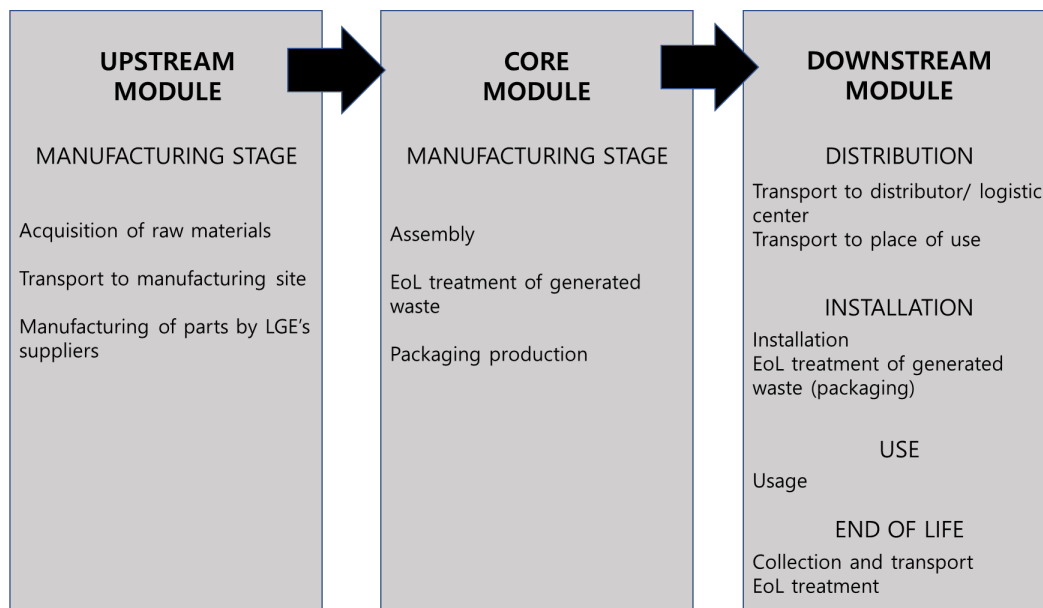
UPSTREAM MODULE

MANUFACTURING STAGE

Acquisition of raw materials

Transport to manufacturing site

Manufacturing of parts by LGE's suppliers

CORE MODULE

MANUFACTURING STAGE

Assembly

EoL treatment of generated waste

Packaging production

DOWNSTREAM MODULE

DISTRIBUTION

Transport to distributor/ logistic center
Transport to place of use

INSTALLATION

Installation
EoL treatment of generated waste (packaging)

USE

Usage

END OF LIFE

Collection and transport
EoL treatment